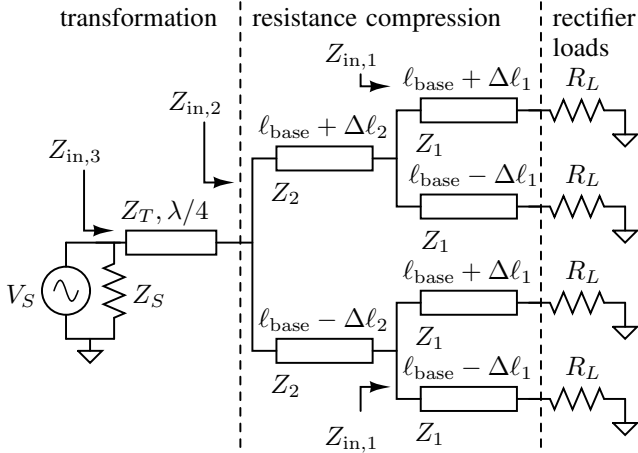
transformation

resistance compression

rectifier loads

$Z_{\text{in},1}$

$\ell_{\text{base}} + \Delta\ell_1$

$R_L$

$Z_{\text{in},2}$

$\ell_{\text{base}} + \Delta\ell_2$

$Z_1$

$Z_{\text{in},3}$

$Z_2$

$\ell_{\text{base}} - \Delta\ell_1$

$R_L$

$Z_T, \lambda/4$

$Z_1$

$V_S$

$Z_S$

$\ell_{\text{base}} + \Delta\ell_1$

$R_L$

$\ell_{\text{base}} - \Delta\ell_2$

$Z_1$

$Z_2$

$\ell_{\text{base}} - \Delta\ell_1$

$R_L$

$Z_{\text{in},1}$

$Z_1$